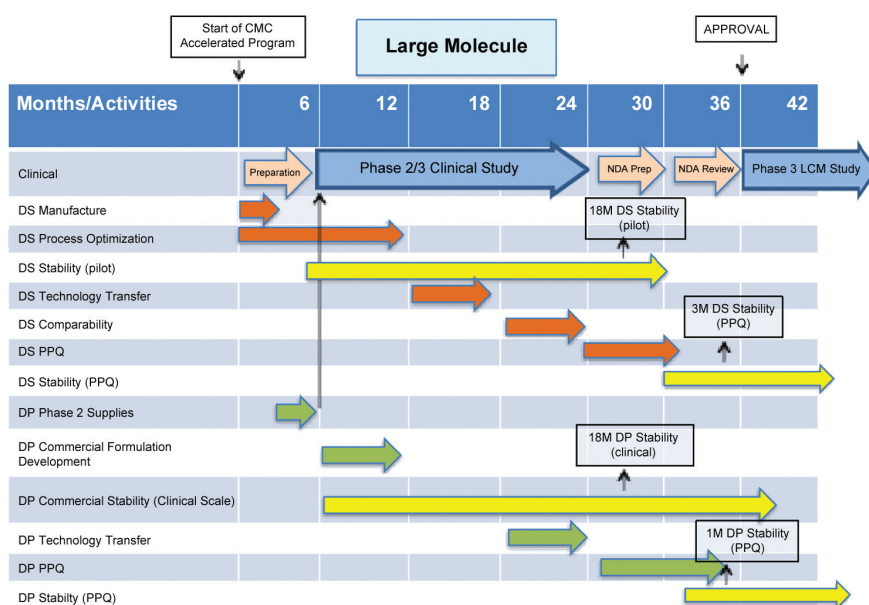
Start of CMC Accelerated Program

Large Molecule

APPROVAL

| Months/Activities | 6 | 12 | 18 | 24 | 30 | 36 | 42 |
|---|---|---|---|---|---|---|---|
| Clinical | Preparation | Phase 2/3 Clinical Study | | | NDA Prep | NDA Review | Phase 3 LCM Study |
| DS Manufacture | | | | | 18M DS Stability (pilot) | | |
| DS Process Optimization | | | | | | | |
| DS Stability (pilot) | | | | | | | |
| DS Technology Transfer | | | | | | | |
| DS Comparability | | | | | | 3M DS Stability (PPQ) | |
| DS PPQ | | | | | | | |
| DS Stability (PPQ) | | | | | | | |
| DP Phase 2 Supplies | | | | | | | |
| DP Commercial Formulation Development | | | | | 18M DP Stability (clinical) | | |
| DP Commercial Stability (Clinical Scale) | | | | | | | |
| DP Technology Transfer | | | | | | 1M DP Stability (PPQ) | |
| DP PPQ | | | | | | | |
| DP Stabilty (PPQ) | | | | | | | |